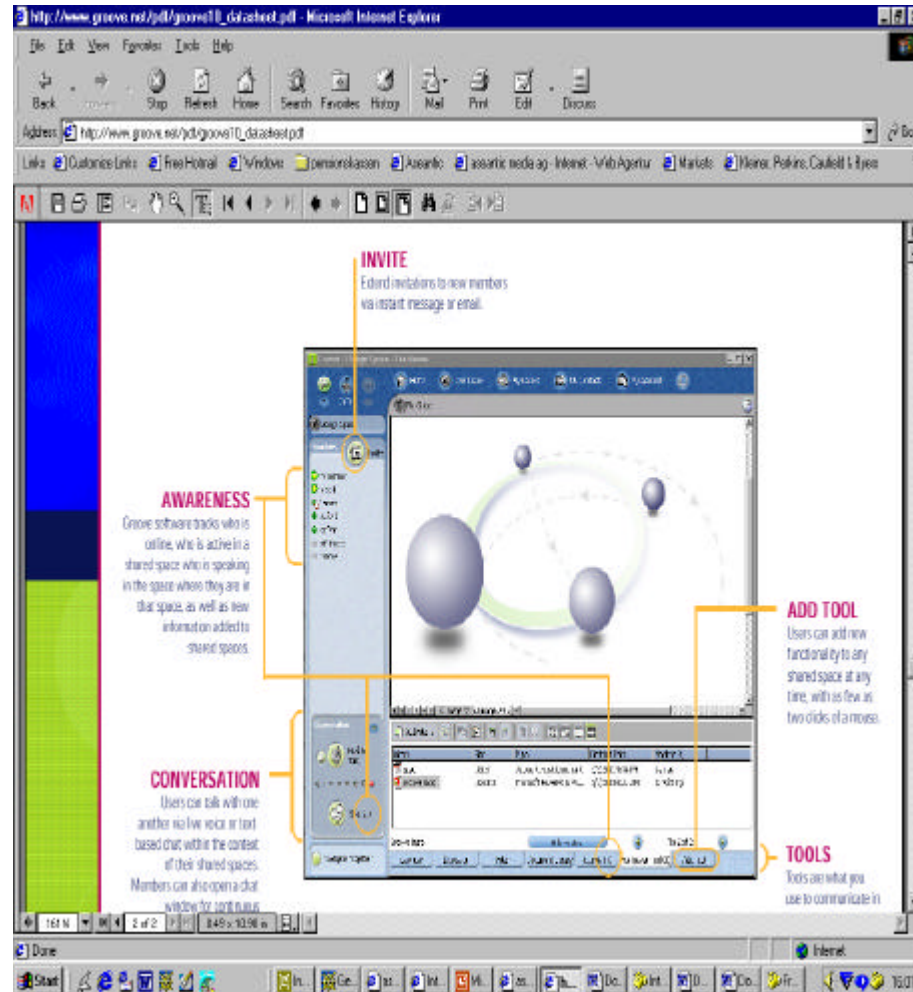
http://www.groove.net/pdf/groove10_datasheet.pdf - Microsoft Internet Explorer

File Edit View Favorites Tools Help

Back Forward Stop Refresh Home Search Favorites History Mail Print Edit Discuss

Address http://www.groove.net/pdf/groove10_datasheet.pdf

Links Customize Links Free Hotmail Windows pensionkassen Assanto assantic media ag - Internet - Web Agentur Marlads Kleiner, Perkins, Caufield & Byers

INVITE
Extend invitations to new members via instant message or email.

AWARENESS
Groove software tracks who is online, who is active in a shared space who is speaking in the space where they are in that space, as well as new information added to shared spaces.

ADD TOOL
Users can add new functionality to any shared space at any time, with as few as two clicks of a mouse.

CONVERSATION
Users can talk with one another via live voice or text based chat within the context of their shared spaces. Members can also open a chat window for continuous

TOOLS
Tools are what you use to communicate in

161 % 2 of 2 8.49 x 10.98 in

Done Internet

Start 16:0